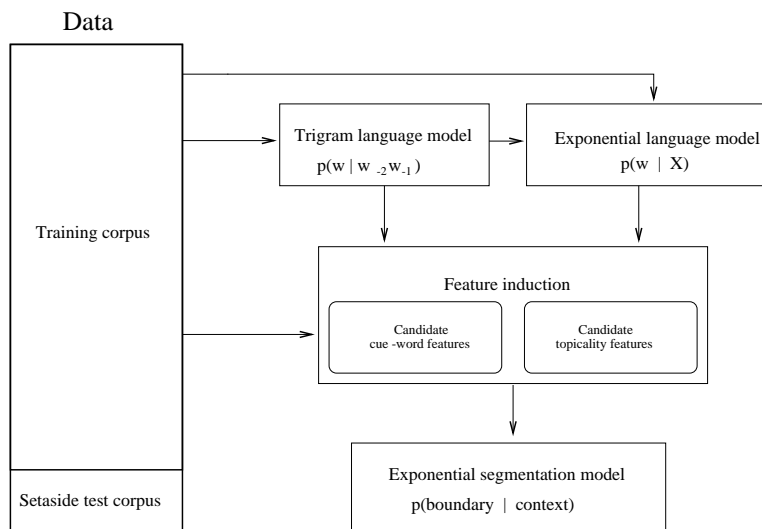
Data

Training corpus

Setaside test corpus

Trigram language model
$p(w \mid w_{-2} w_{-1})$

Exponential language model
$p(w \mid X)$

Feature induction

Candidate cue -word features

Candidate topicality features

Exponential segmentation model
p(boundary | context)